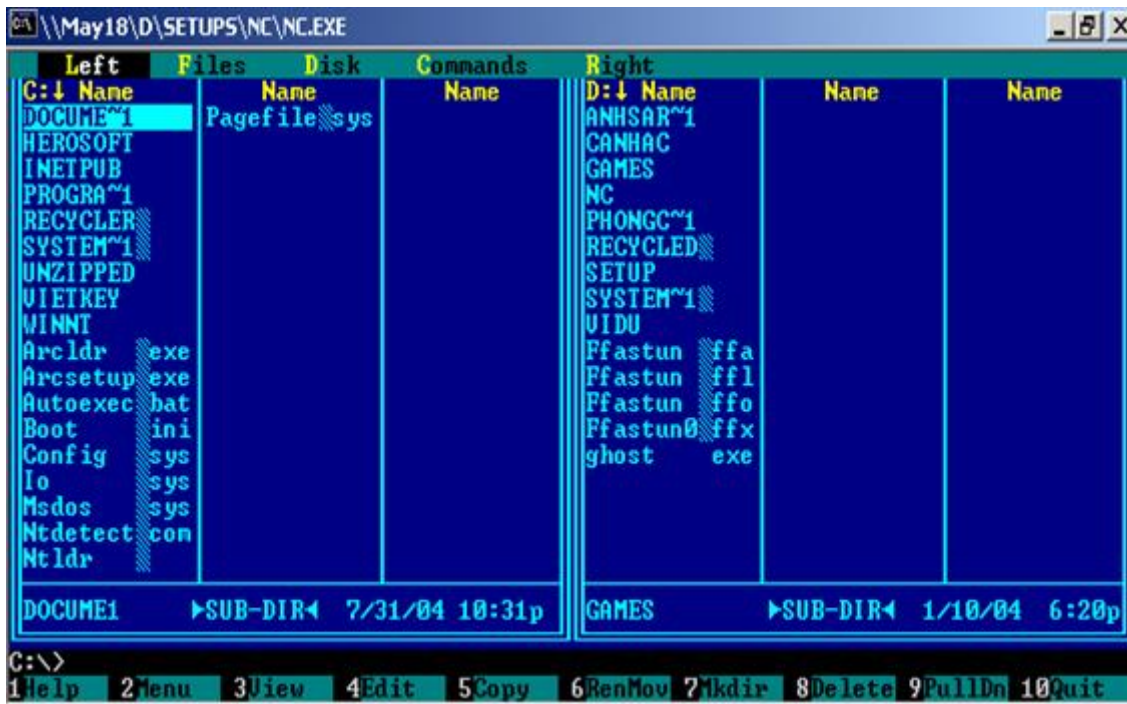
\\May18\D\SETUPS\NC\NC.EXE

Left Files Disk Commands Right

| C:↓ Name | Name | Name |
|---|---|---|
| DOCUME~1 | Pagefile sys | |
| HEROSOFT | | |
| INETPUB | | |
| PROGRA~1 | | |
| RECYCLER | | |
| SYSTEM~1 | | |
| UNZIPPED | | |
| VIETKEY | | |
| WINNT | | |
| Arcldr exe | | |
| Arcsetup exe | | |
| Autoexec bat | | |
| Boot ini | | |
| Config sys | | |
| Io sys | | |
| Msdos sys | | |
| Ntdetect com | | |
| Ntldr | | |

DOCUME1 ►SUB-DIR◄ 7/31/04 10:31p

| D:↓ Name | Name | Name |
|---|---|---|
| ANHSAR~1 | | |
| CANHAC | | |
| GAMES | | |
| NC | | |
| PHONGC~1 | | |
| RECYCLED | | |
| SETUP | | |
| SYSTEM~1 | | |
| VIDU | | |
| Ffastun ffa | | |
| Ffastun ffl | | |
| Ffastun ffo | | |
| Ffastun0 ffx | | |
| ghost exe | | |

GAMES ►SUB-DIR◄ 1/10/04 6:20p

C:\>
1Help 2Menu 3View 4Edit 5Copy 6RenMov 7Mkdir 8Delete 9PullDn 10Quit